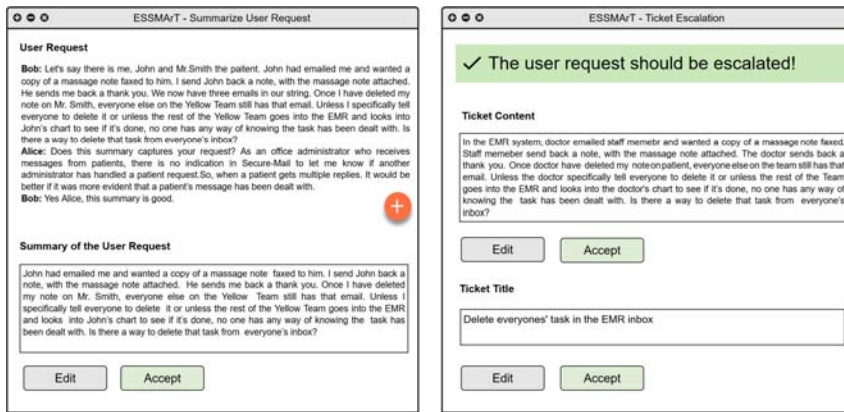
ESSMArT - Summarize User Request

User Request

Bob: Let's say there is me, John and Mr.Smith the paitent. John had emailed me and wanted a copy of a massage note faxed to him. I send John back a note, with the massage note attached. He sends me back a thank you. We now have three emails in our string. Once I have deleted my note on Mr. Smith, everyone else on the Yellow Team still has that email. Unless I specifically tell everyone to delete it or unless the rest of the Yellow Team goes into the EMR and looks into John's chart to see if it's done, no one has any way of knowing the task has been dealt with. Is there a way to delete that task from everyone's inbox?
Alice: Does this summary captures your request? As an office administrator who receives messages from patients, there is no indication in Secure-Mail to let me know if another administrator has handled a patient request.So, when a patient gets multiple replies. It would be better if it was more evident that a patient's message has been dealt with.
Bob: Yes Alice, this summary is good.

+

Summary of the User Request

John had emailed me and wanted a copy of a massage note faxed to him. I send John back a note, with the massage note attached. He sends me back a thank you. Once I have deleted my note on Mr. Smith, everyone else on the Yellow Team still has that email. Unless I specifically tell everyone to delete it or unless the rest of the Yellow Team goes into the EMR and looks into John's chart to see if it's done, no one has any way of knowing the task has been dealt with. Is there a way to delete that task from everyone's inbox?

Edit

Accept

ESSMArT - Ticket Escalation

✓ The user request should be escalated!

Ticket Content

In the EMR system, doctor emailed staff memebr and wanted a copy of a massage note faxed. Staff memeber send back a note, with the massage note attached. The doctor sends back a thank you. Once doctor have deleted my note on patient, everyone else on the team still has that email. Unless the doctor specifically tell everyone to delete it or unless the rest of the Team goes into the EMR and looks into the doctor's chart to see if it's done, no one has any way of knowing the task has been dealt with. Is there a way to delete that task from everyone's inbox?

Edit

Accept

Ticket Title

Delete everyones' task in the EMR inbox

Edit

Accept